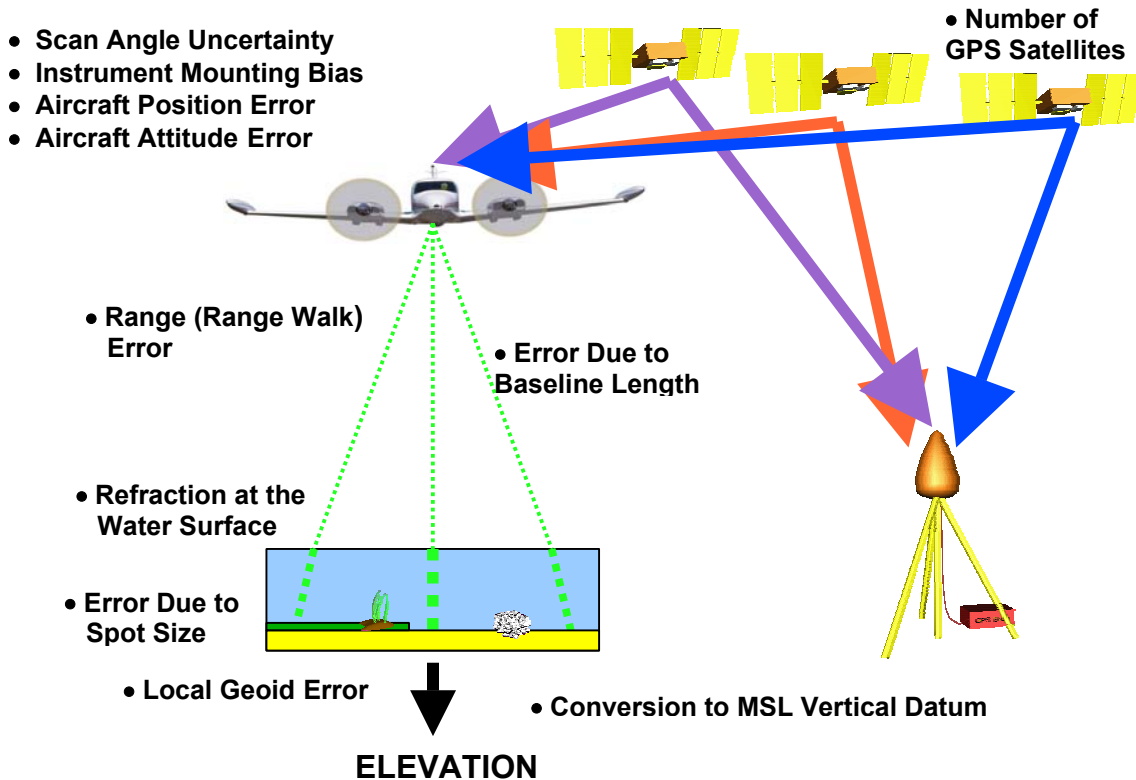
• Scan Angle Uncertainty
• Instrument Mounting Bias
• Aircraft Position Error
• Aircraft Attitude Error

• Number of GPS Satellites

• Range (Range Walk) Error

• Error Due to Baseline Length

• Refraction at the Water Surface

• Error Due to Spot Size

• Local Geoid Error

• Conversion to MSL Vertical Datum

ELEVATION